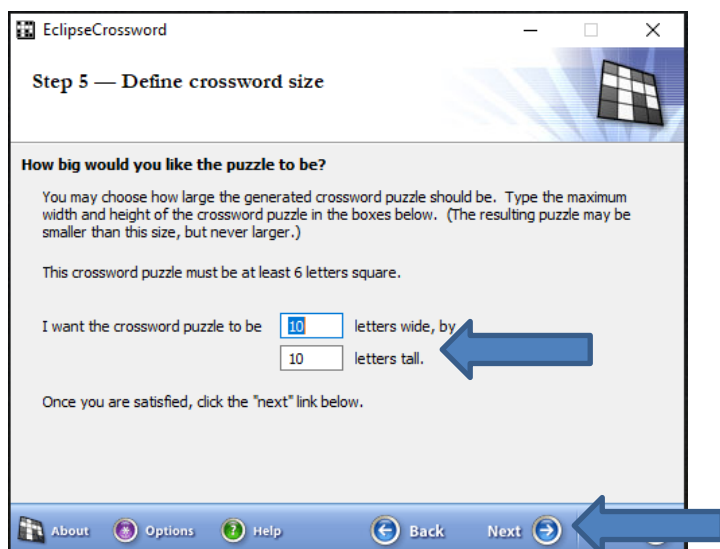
EclipseCrossword

Step 5 — Define crossword size

How big would you like the puzzle to be?

You may choose how large the generated crossword puzzle should be. Type the maximum width and height of the crossword puzzle in the boxes below. (The resulting puzzle may be smaller than this size, but never larger.)

This crossword puzzle must be at least 6 letters square.

I want the crossword puzzle to be 10 letters wide, by 10 letters tall.

Once you are satisfied, click the "next" link below.

About Options Help Back Next